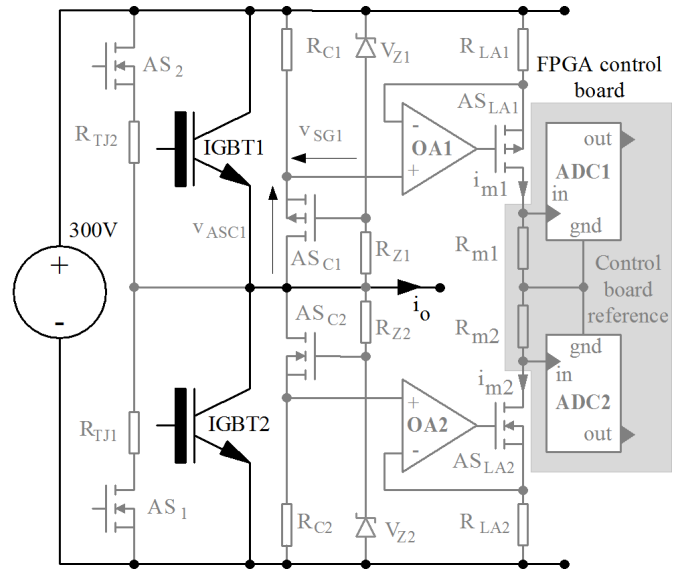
$AS_2$
$R_{TJ2}$
IGBT1
300V
+
-
$R_{TJ1}$
IGBT2
$AS_1$
$R_{C1}$
$V_{Z1}$
$v_{SG1}$
$v_{ASC1}$
$AS_{C1}$
$R_{Z1}$
$i_o$
$AS_{C2}$
$R_{Z2}$
$R_{C2}$
$V_{Z2}$
$R_{LA1}$
FPGA control board
$AS_{LA1}$
-
OA1
+
$i_{m1}$
out
ADC1
in
gnd
$R_{m1}$
Control board reference
$R_{m2}$
gnd
in
$i_{m2}$
ADC2
out
+
OA2
-
$AS_{LA2}$
$R_{LA2}$